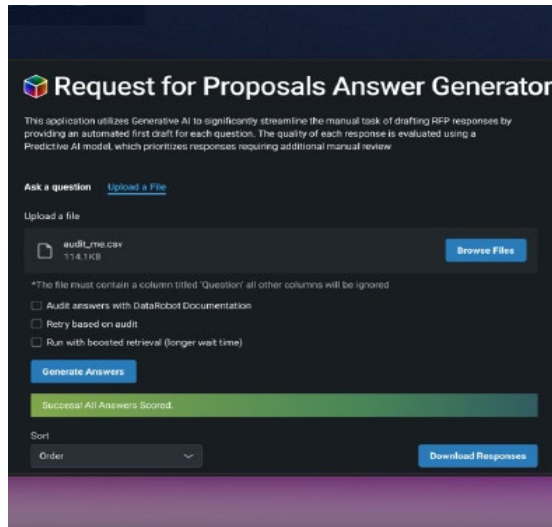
Request for Proposals Answer Generator

This application utilizes Generative AI to significantly streamline the manual task of drafting RFP responses by providing an automated first draft for each question. The quality of each response is evaluated using a Predictive AI model, which prioritizes responses requiring additional manual review

Ask a question Upload a File

Upload a file

audit_me.csv
114.1KB

Browse Files

*The file must contain a column titled 'Question' all other columns will be ignored

Audit answers with DataRobot Documentation

Retry based on audit

Run with boosted retrieval (longer wait time)

Generate Answers

Success! All Answers Scored.

Sort

Order

Download Responses